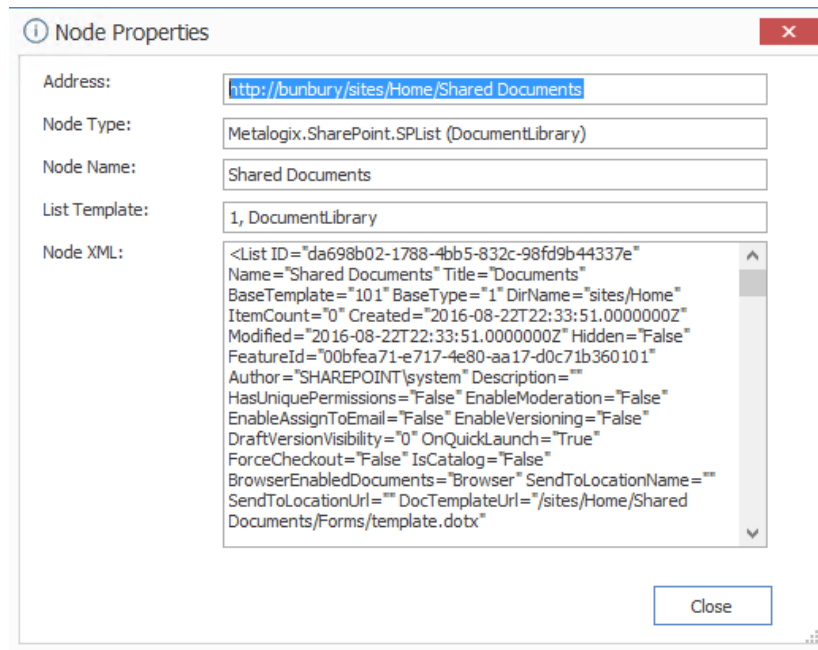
Node Properties

Address: http://bunbury/sites/Home/Shared Documents

Node Type: Metalogix.SharePoint.SPList (DocumentLibrary)

Node Name: Shared Documents

List Template: 1, DocumentLibrary

Node XML: <List ID="da698b02-1788-4bb5-832c-98fd9b44337e" Name="Shared Documents" Title="Documents" BaseTemplate="101" BaseType="1" DirName="sites/Home" ItemCount="0" Created="2016-08-22T22:33:51.0000000Z" Modified="2016-08-22T22:33:51.0000000Z" Hidden="False" FeatureId="00bfea71-e717-4e80-aa17-d0c71b360101" Author="SHAREPOINT\system" Description="" HasUniquePermissions="False" EnableModeration="False" EnableAssignToEmail="False" EnableVersioning="False" DraftVersionVisibility="0" OnQuickLaunch="True" ForceCheckout="False" IsCatalog="False" BrowserEnabledDocuments="Browser" SendToLocationName="" SendToLocationUrl="" DocTemplateUrl="/sites/Home/Shared Documents/Forms/template.dotx"

Close